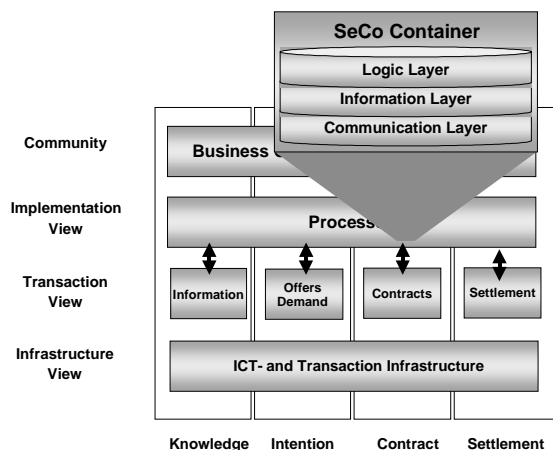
SeCo Container

Logic Layer

Information Layer

Communication Layer

Community

Business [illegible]

Implementation View

Process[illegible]

Transaction View

Information

Offers Demand

Contracts

Settlement

Infrastructure View

ICT- and Transaction Infrastructure

Knowledge

Intention

Contract

Settlement